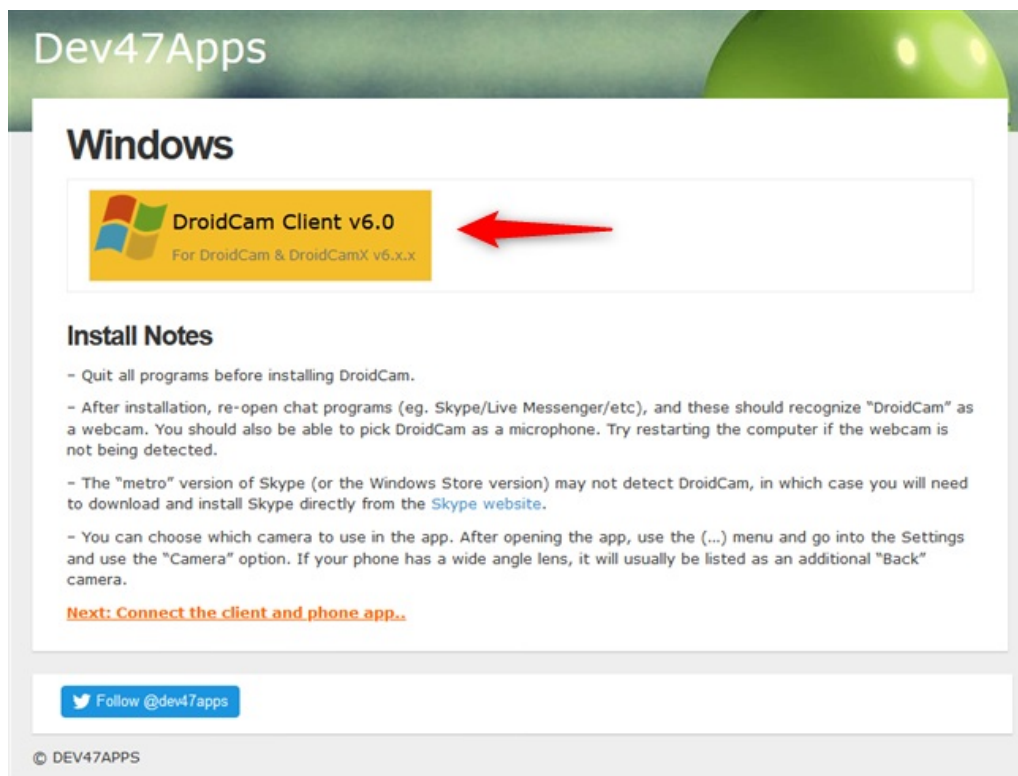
Dev47Apps

Windows

DroidCam Client v6.0
For DroidCam & DroidCamX v6.x.x

Install Notes

- Quit all programs before installing DroidCam.

- After installation, re-open chat programs (eg. Skype/Live Messenger/etc), and these should recognize "DroidCam" as a webcam. You should also be able to pick DroidCam as a microphone. Try restarting the computer if the webcam is not being detected.

- The "metro" version of Skype (or the Windows Store version) may not detect DroidCam, in which case you will need to download and install Skype directly from the Skype website.

- You can choose which camera to use in the app. After opening the app, use the (...) menu and go into the Settings and use the "Camera" option. If your phone has a wide angle lens, it will usually be listed as an additional "Back" camera.

Next: Connect the client and phone app..

Follow @dev47apps

© DEV47APPS